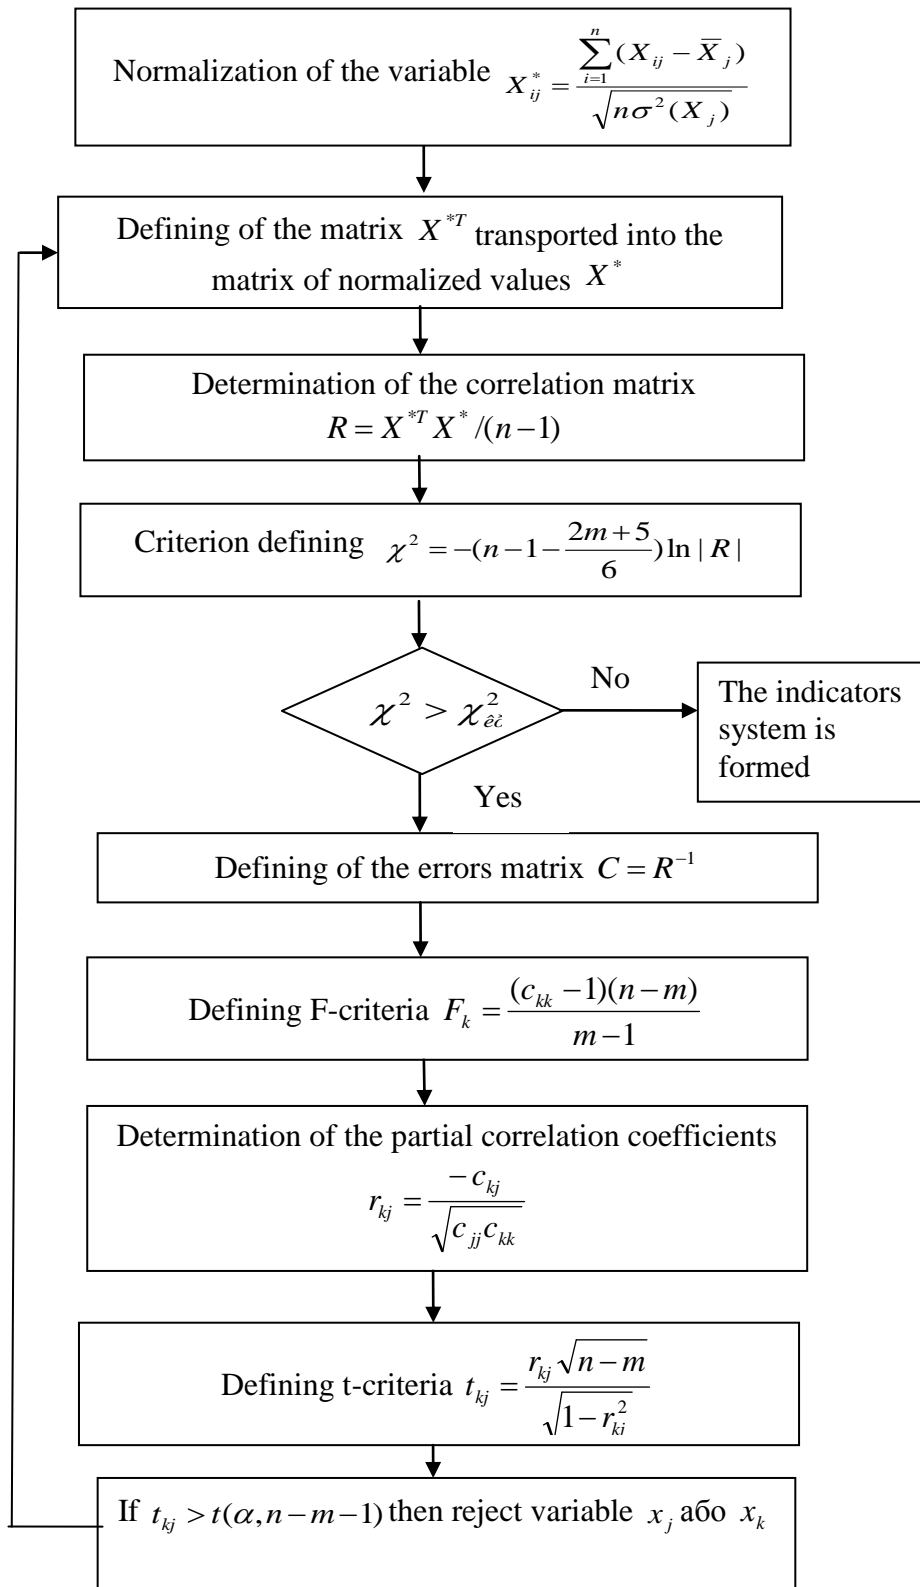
Normalization of the variable $X_{ij}^{*} = \frac{\sum_{i=1}^{n}(X_{ij} - \overline{X}_{j})}{\sqrt{n\sigma^{2}(X_{j})}}$

Defining of the matrix $X^{*T}$ transported into the matrix of normalized values $X^{*}$

Determination of the correlation matrix $R = X^{*T}X^{*}/(n-1)$

Criterion defining $\chi^{2} = -(n-1-\frac{2m+5}{6})\ln|R|$

$\chi^{2} > \chi_{\hat{e}\check{c}}^{2}$

No

The indicators system is formed

Yes

Defining of the errors matrix $C = R^{-1}$

Defining F-criteria $F_{k} = \frac{(c_{kk}-1)(n-m)}{m-1}$

Determination of the partial correlation coefficients $r_{kj} = \frac{-c_{kj}}{\sqrt{c_{jj}c_{kk}}}$

Defining t-criteria $t_{kj} = \frac{r_{kj}\sqrt{n-m}}{\sqrt{1-r_{ki}^{2}}}$

If $t_{kj} > t(\alpha, n-m-1)$ then reject variable $x_{j}$ або $x_{k}$